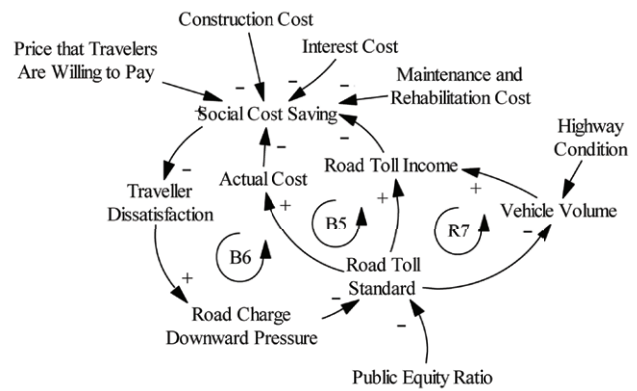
Construction Cost

Price that Travelers Are Willing to Pay

Interest Cost

Maintenance and Rehabilitation Cost

Social Cost Saving

Highway Condition

Road Toll Income

Traveller Dissatisfaction

Actual Cost

Vehicle Volume

B5

R7

B6

Road Toll Standard

Road Charge Downward Pressure

Public Equity Ratio

-
-
-
-
-
-
+
+
+
+
-
-
-